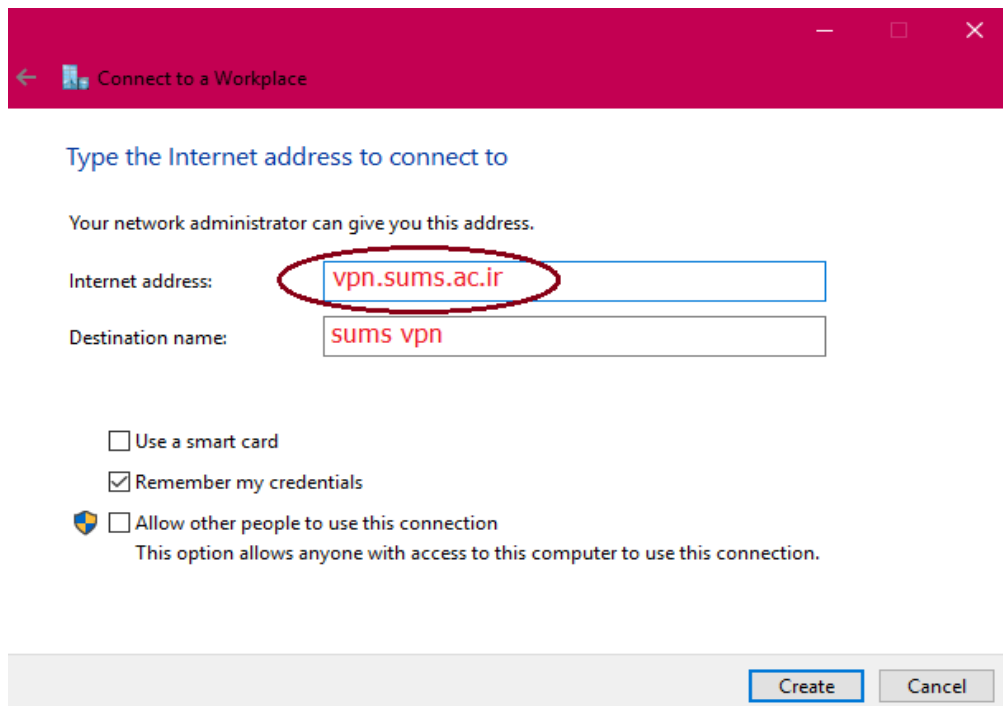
Connect to a Workplace

Type the Internet address to connect to

Your network administrator can give you this address.

Internet address: vpn.sums.ac.ir

Destination name: sums vpn

Use a smart card

Remember my credentials

Allow other people to use this connection
This option allows anyone with access to this computer to use this connection.

Create Cancel